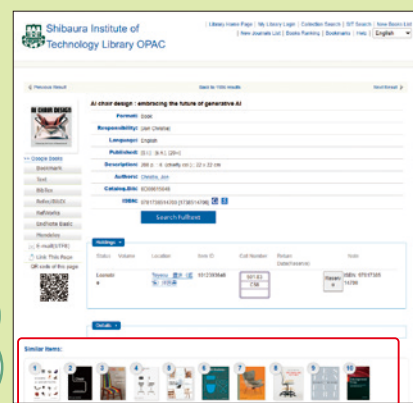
Shibaura Institute of Technology Library OPAC

| Library Home Page | My Library Login | Collection Search | SIT Search | New Books List | New Journals List | Books Ranking | Bookmarks | Help | English

< Previous Result | Back to Hits Results | Next Result >

AI CHAIR DESIGN

AI chair design : embracing the future of generative AI

Format: Book
Responsibility: Uwe Christian
Language: English
Published: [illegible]
Description: 288 p. : ill. (chiefly col.) ; 22 x 22 cm
Authors: Christian, Uwe
Catalog.Bib: BC09970048
ISBN: 9781736014700 [9781736014700]

Search Fulltext

>> Google Books
Bookshelf
Text
BibTex
Refer/BibIX
RefWorks
EndNote Basic
Mendeley
E-mail(URL)
Link This Page
QR code of this page

Holdings

| Status | Volume | Location | Item ID | Call Number | Return Date/Reserve | Note |
|---|---|---|---|---|---|---|
| Loanabl e | | Toyosu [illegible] | 1012336646 | 597.83 Chr | | Reserve ISBN: 97817360 14700 |

Details

Similar Items:
1 2 3 4 5 6 7 8 9 10